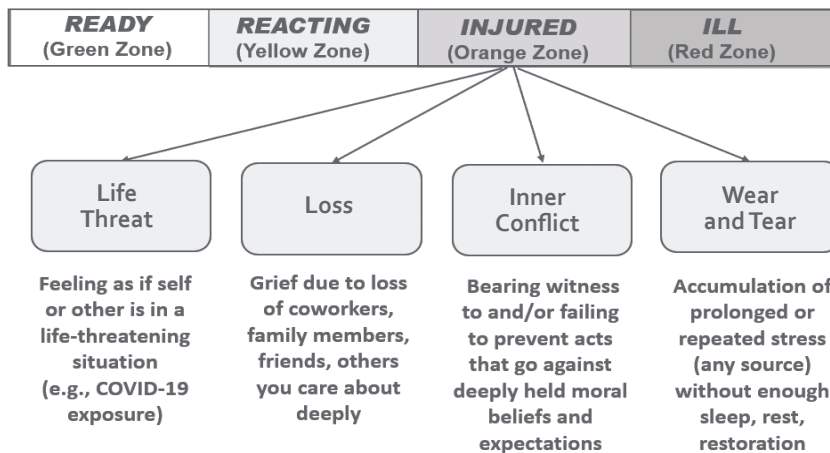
| READY (Green Zone) | REACTING (Yellow Zone) | INJURED (Orange Zone) | ILL (Red Zone) |
|---|---|---|---|

Life Threat

Feeling as if self or other is in a life-threatening situation (e.g., COVID-19 exposure)

Loss

Grief due to loss of coworkers, family members, friends, others you care about deeply

Inner Conflict

Bearing witness to and/or failing to prevent acts that go against deeply held moral beliefs and expectations

Wear and Tear

Accumulation of prolonged or repeated stress (any source) without enough sleep, rest, restoration